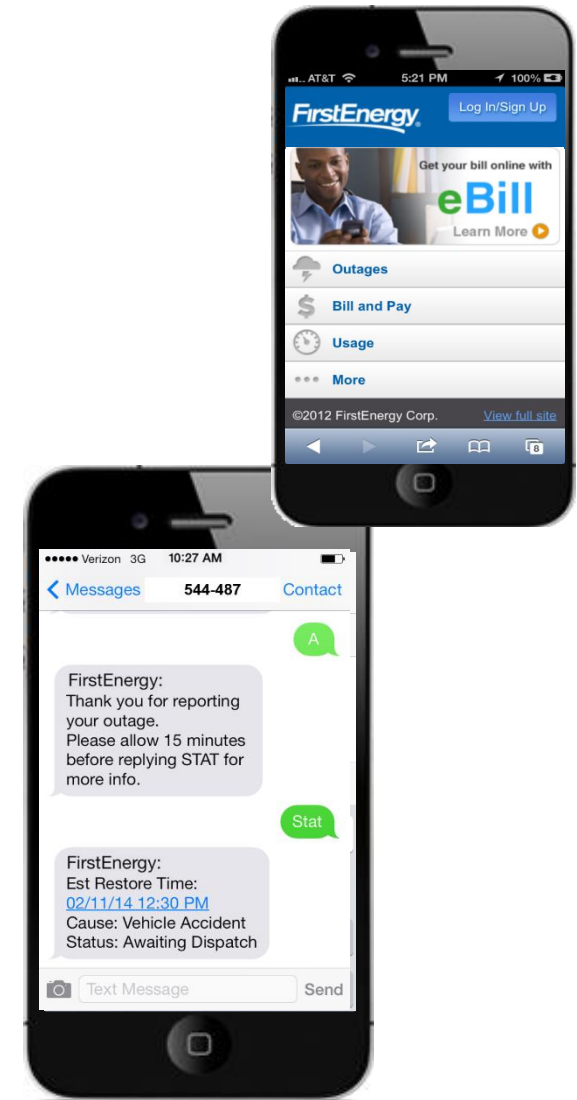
AT&T 5:21 PM 100%

FirstEnergy

Log In/Sign Up

Get your bill online with

eBill

Learn More

Outages

Bill and Pay

Usage

More

©2012 FirstEnergy Corp.

View full site

8

Verizon 3G 10:27 AM

Messages 544-487 Contact

A

FirstEnergy:
Thank you for reporting your outage.
Please allow 15 minutes before replying STAT for more info.

Stat

FirstEnergy:
Est Restore Time:
02/11/14 12:30 PM
Cause: Vehicle Accident
Status: Awaiting Dispatch

Text Message

Send